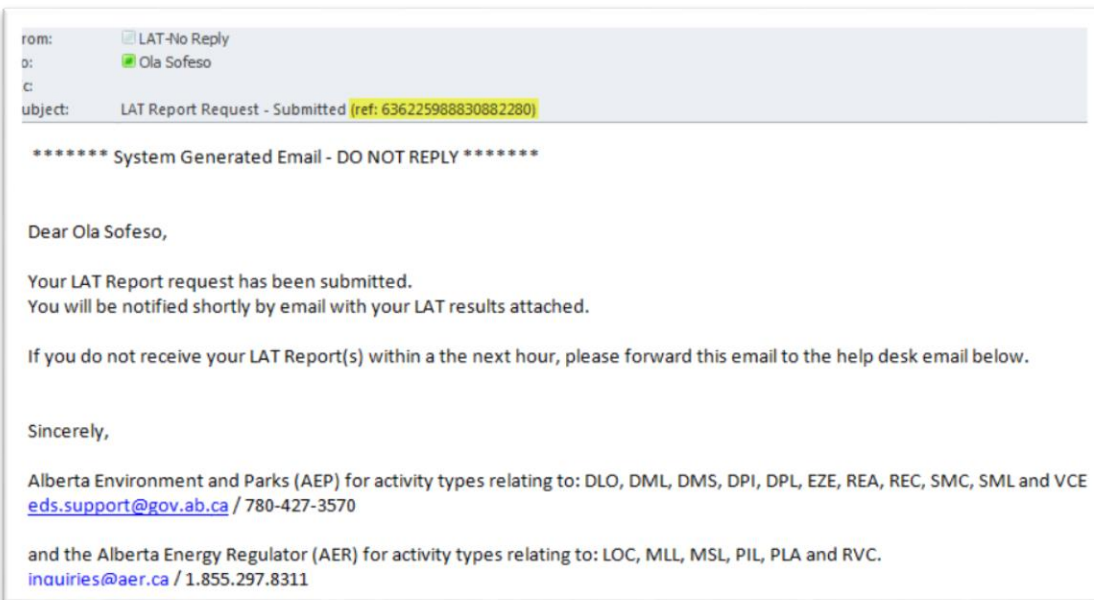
rom: LAT-No Reply
o: Ola Sofeso
c:
ubject: LAT Report Request - Submitted (ref: 636225988830882280)

******* System Generated Email - DO NOT REPLY *******

Dear Ola Sofeso,

Your LAT Report request has been submitted.
You will be notified shortly by email with your LAT results attached.

If you do not receive your LAT Report(s) within a the next hour, please forward this email to the help desk email below.

Sincerely,

Alberta Environment and Parks (AEP) for activity types relating to: DLO, DML, DMS, DPI, DPL, EZE, REA, REC, SMC, SML and VCE
eds.support@gov.ab.ca / 780-427-3570

and the Alberta Energy Regulator (AER) for activity types relating to: LOC, MLL, MSL, PIL, PLA and RVC.
inquiries@aer.ca / 1.855.297.8311